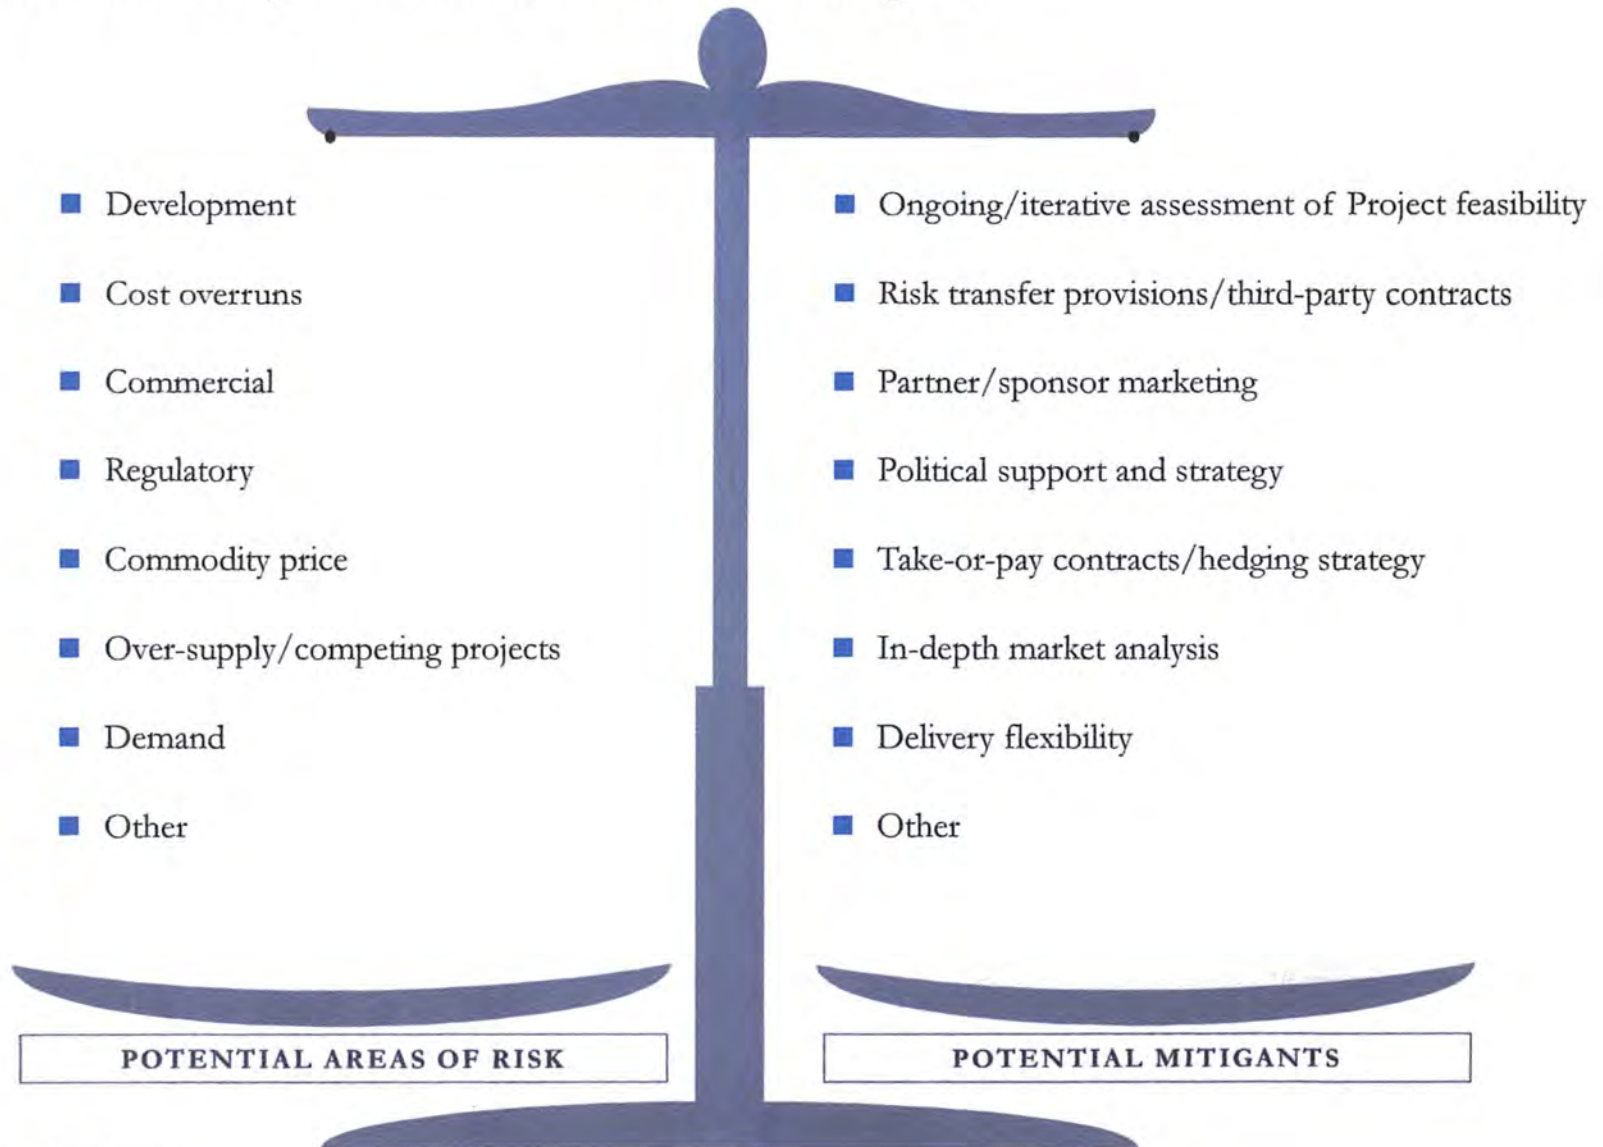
■ Development

■ Cost overruns

■ Commercial

■ Regulatory

■ Commodity price

■ Over-supply/competing projects

■ Demand

■ Other

POTENTIAL AREAS OF RISK

■ Ongoing/iterative assessment of Project feasibility

■ Risk transfer provisions/third-party contracts

■ Partner/sponsor marketing

■ Political support and strategy

■ Take-or-pay contracts/hedging strategy

■ In-depth market analysis

■ Delivery flexibility

■ Other

POTENTIAL MITIGANTS